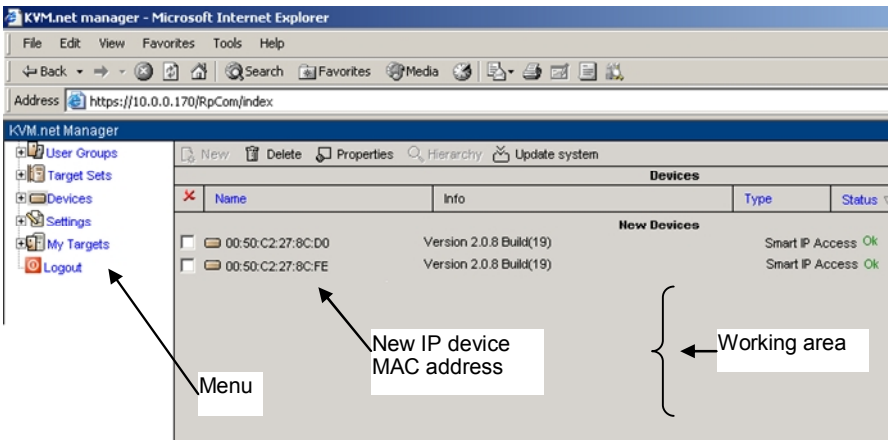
KVM.net manager - Microsoft Internet Explorer

File Edit View Favorites Tools Help

Back Search Favorites Media

Address https://10.0.0.170/RpCom/index

KVM.net Manager

User Groups
Target Sets
Devices
Settings
My Targets
Logout

New Delete Properties Hierarchy Update system

Devices

| ✕ | Name | Info | Type | Status |
|---|---|---|---|---|
| | | New Devices | | |
| ☐ | 00:50:C2:27:8C:D0 | Version 2.0.8 Build(19) | Smart IP Access | Ok |
| ☐ | 00:50:C2:27:8C:FE | Version 2.0.8 Build(19) | Smart IP Access | Ok |

New IP device MAC address

Working area

Menu